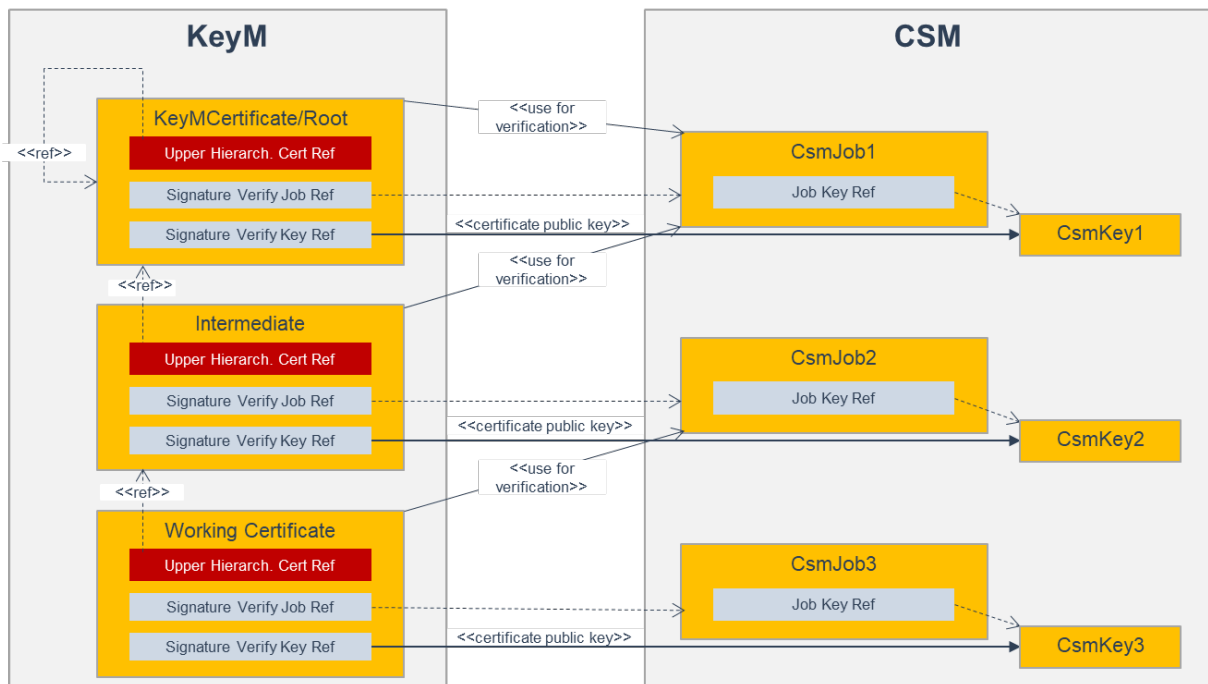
KeyM

CSM

<<ref>>

KeyMCertificate/Root

Upper Hierarch. Cert Ref

Signature Verify Job Ref

Signature Verify Key Ref

<<use for verification>>

CsmJob1

Job Key Ref

<<certificate public key>>

CsmKey1

<<use for verification>>

<<ref>>

Intermediate

Upper Hierarch. Cert Ref

Signature Verify Job Ref

Signature Verify Key Ref

CsmJob2

Job Key Ref

<<certificate public key>>

CsmKey2

<<use for verification>>

<<ref>>

Working Certificate

Upper Hierarch. Cert Ref

Signature Verify Job Ref

Signature Verify Key Ref

CsmJob3

Job Key Ref

<<certificate public key>>

CsmKey3